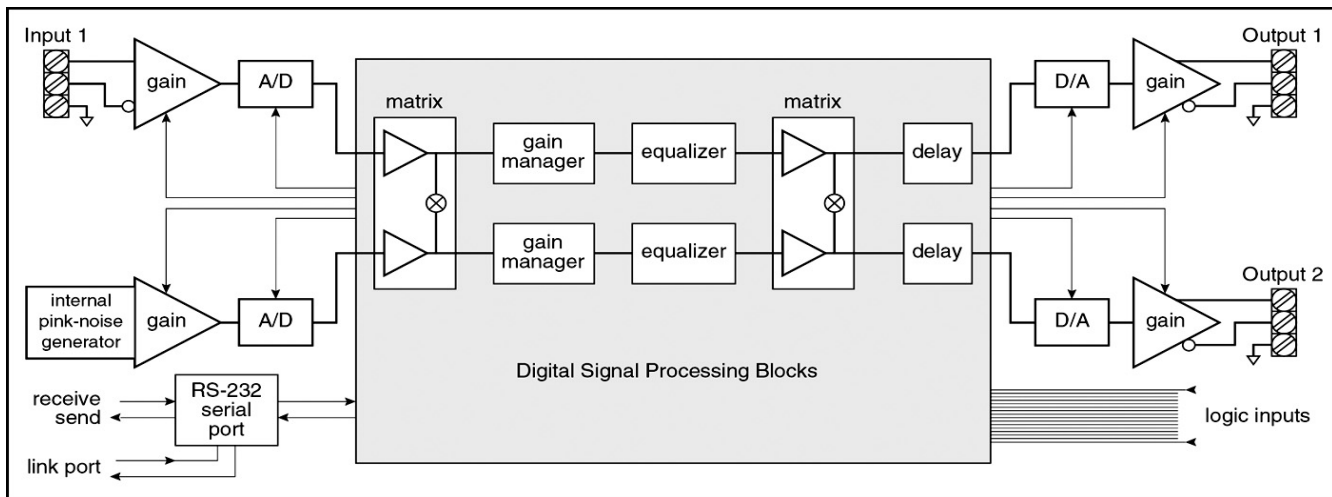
Input 1

gain

A/D

matrix

gain manager

equalizer

matrix

delay

D/A

gain

Output 1

gain manager

equalizer

delay

internal pink-noise generator

gain

A/D

D/A

gain

Output 2

Digital Signal Processing Blocks

receive

send

RS-232 serial port

link port

logic inputs